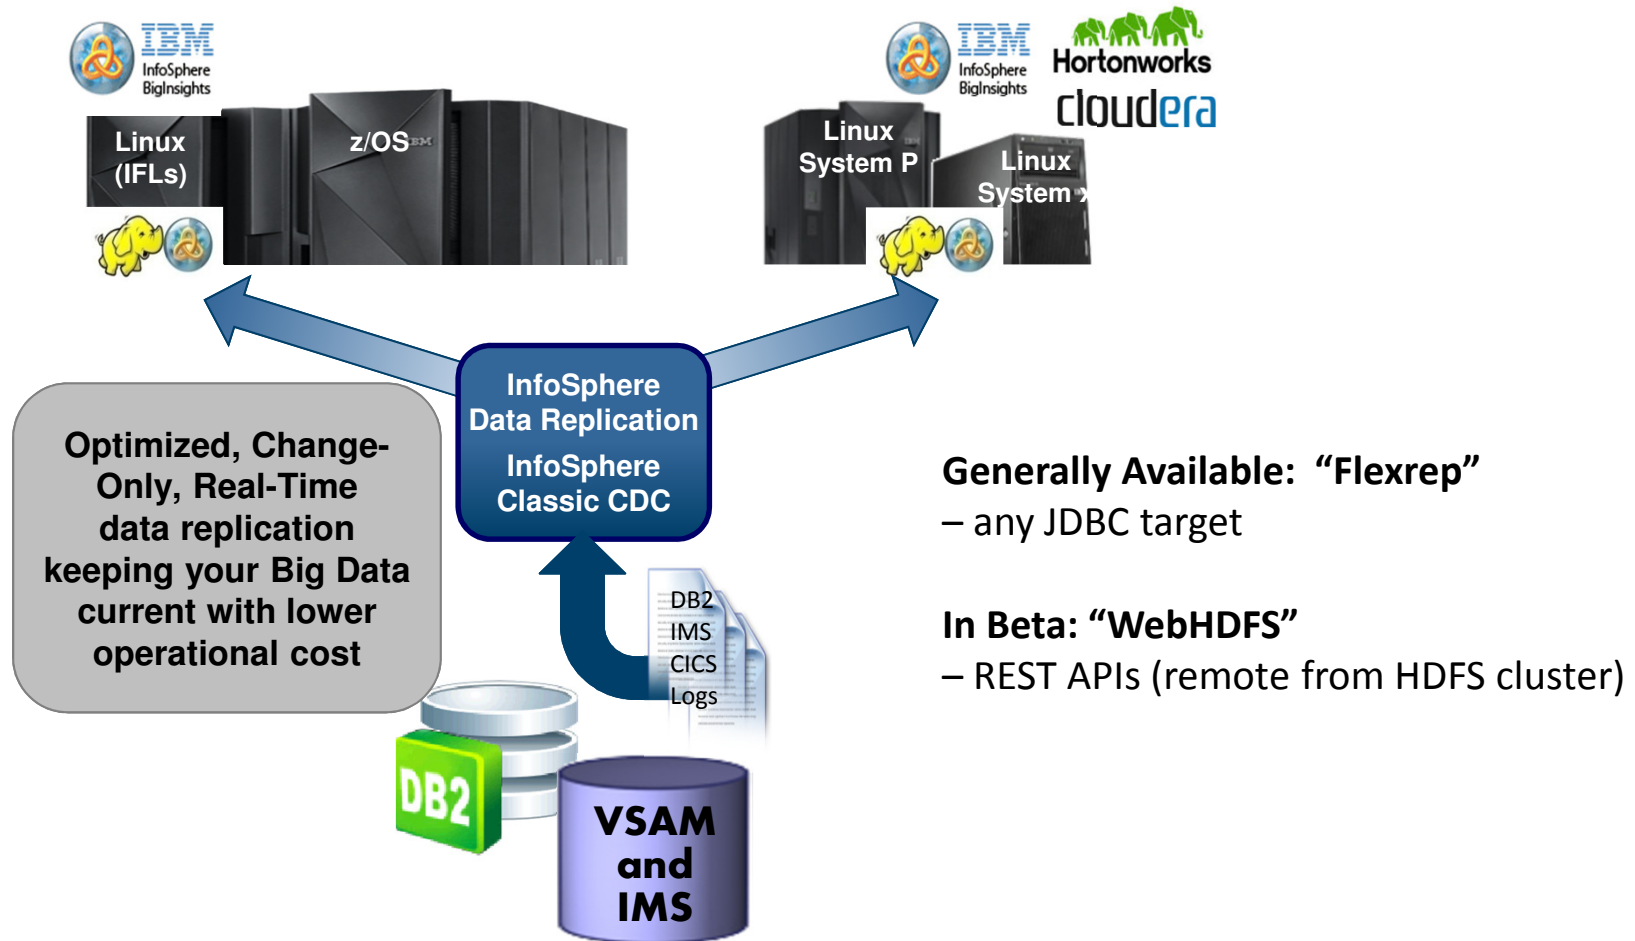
IBM InfoSphere BigInsights

Linux (IFLs)

z/OS

IBM InfoSphere BigInsights

Hortonworks

cloudera

Linux System P

Linux System x

InfoSphere Data Replication

InfoSphere Classic CDC

Optimized, Change-Only, Real-Time data replication keeping your Big Data current with lower operational cost

Generally Available: “Flexrep”
– any JDBC target

In Beta: “WebHDFS”
– REST APIs (remote from HDFS cluster)

DB2
IMS
CICS
Logs

DB2

VSAM and IMS